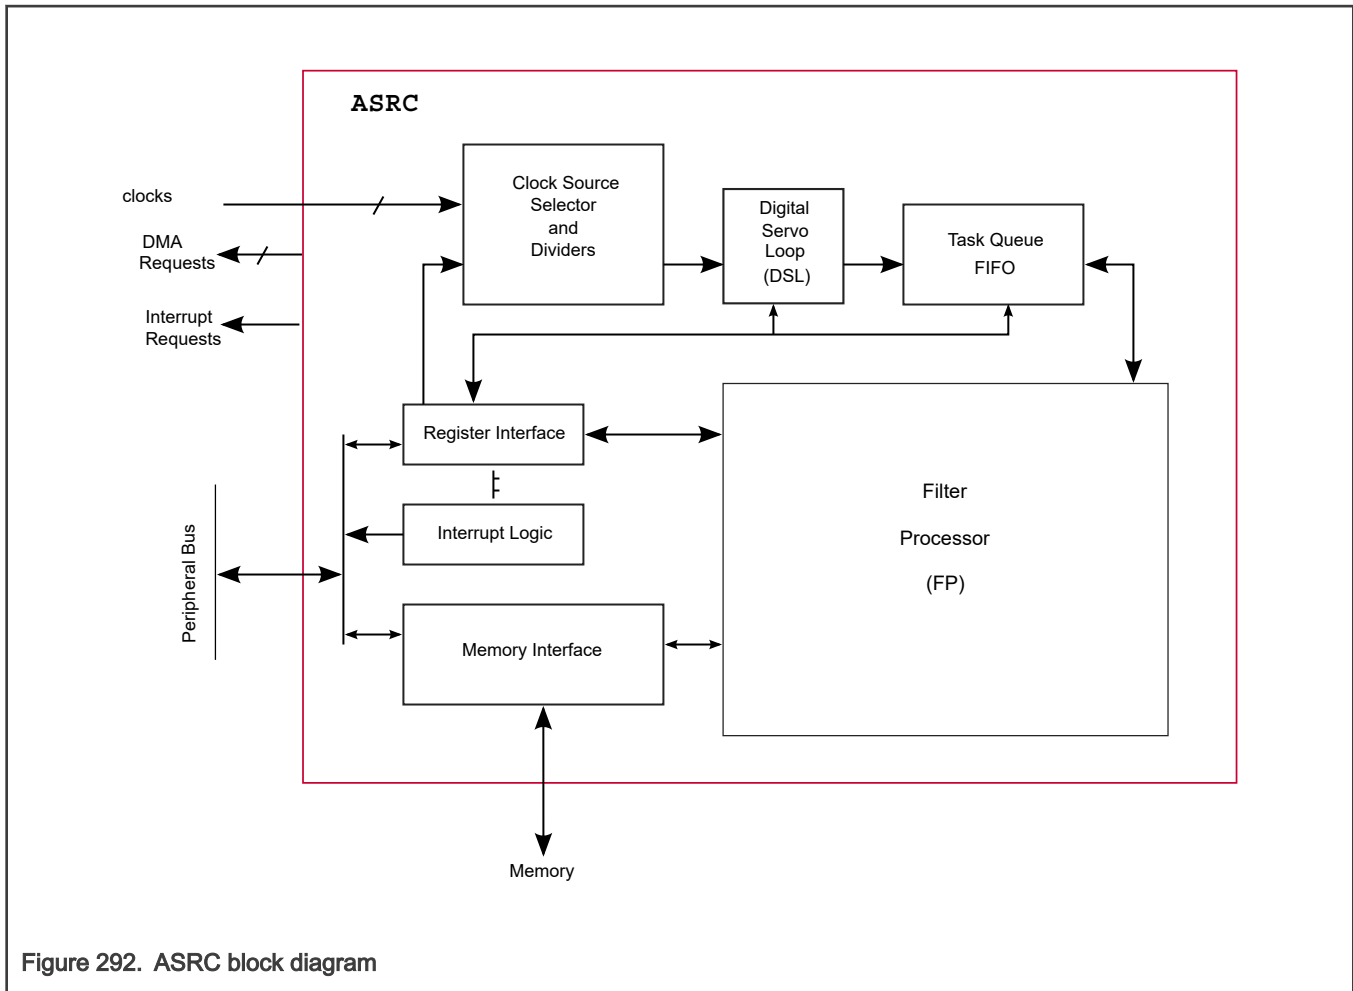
ASRC

clocks

DMA Requests

Interrupt Requests

Clock Source Selector and Dividers

Digital Servo Loop (DSL)

Task Queue FIFO

Register Interface

Interrupt Logic

Memory Interface

Filter Processor (FP)

Peripheral Bus

Memory

Figure 292. ASRC block diagram